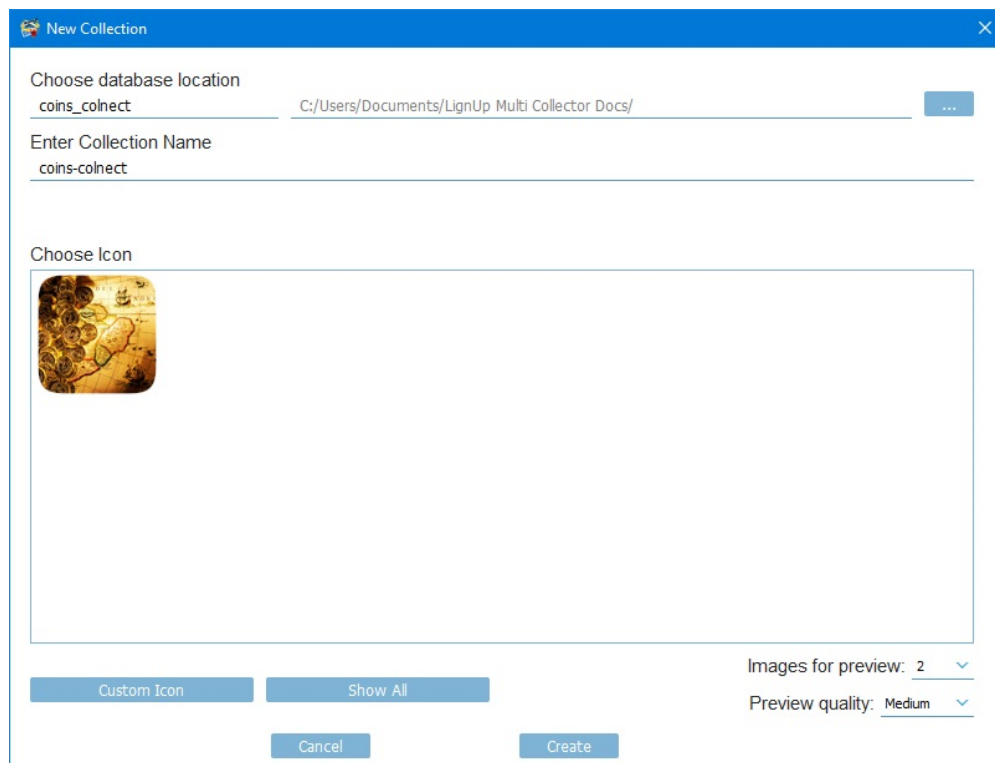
New Collection

Choose database location

coins_colnect

C:/Users/Documents/LignUp Multi Collector Docs/

...

Enter Collection Name

coins-colnect

Choose Icon

Images for preview: 2

Custom Icon

Show All

Preview quality: Medium

Cancel

Create